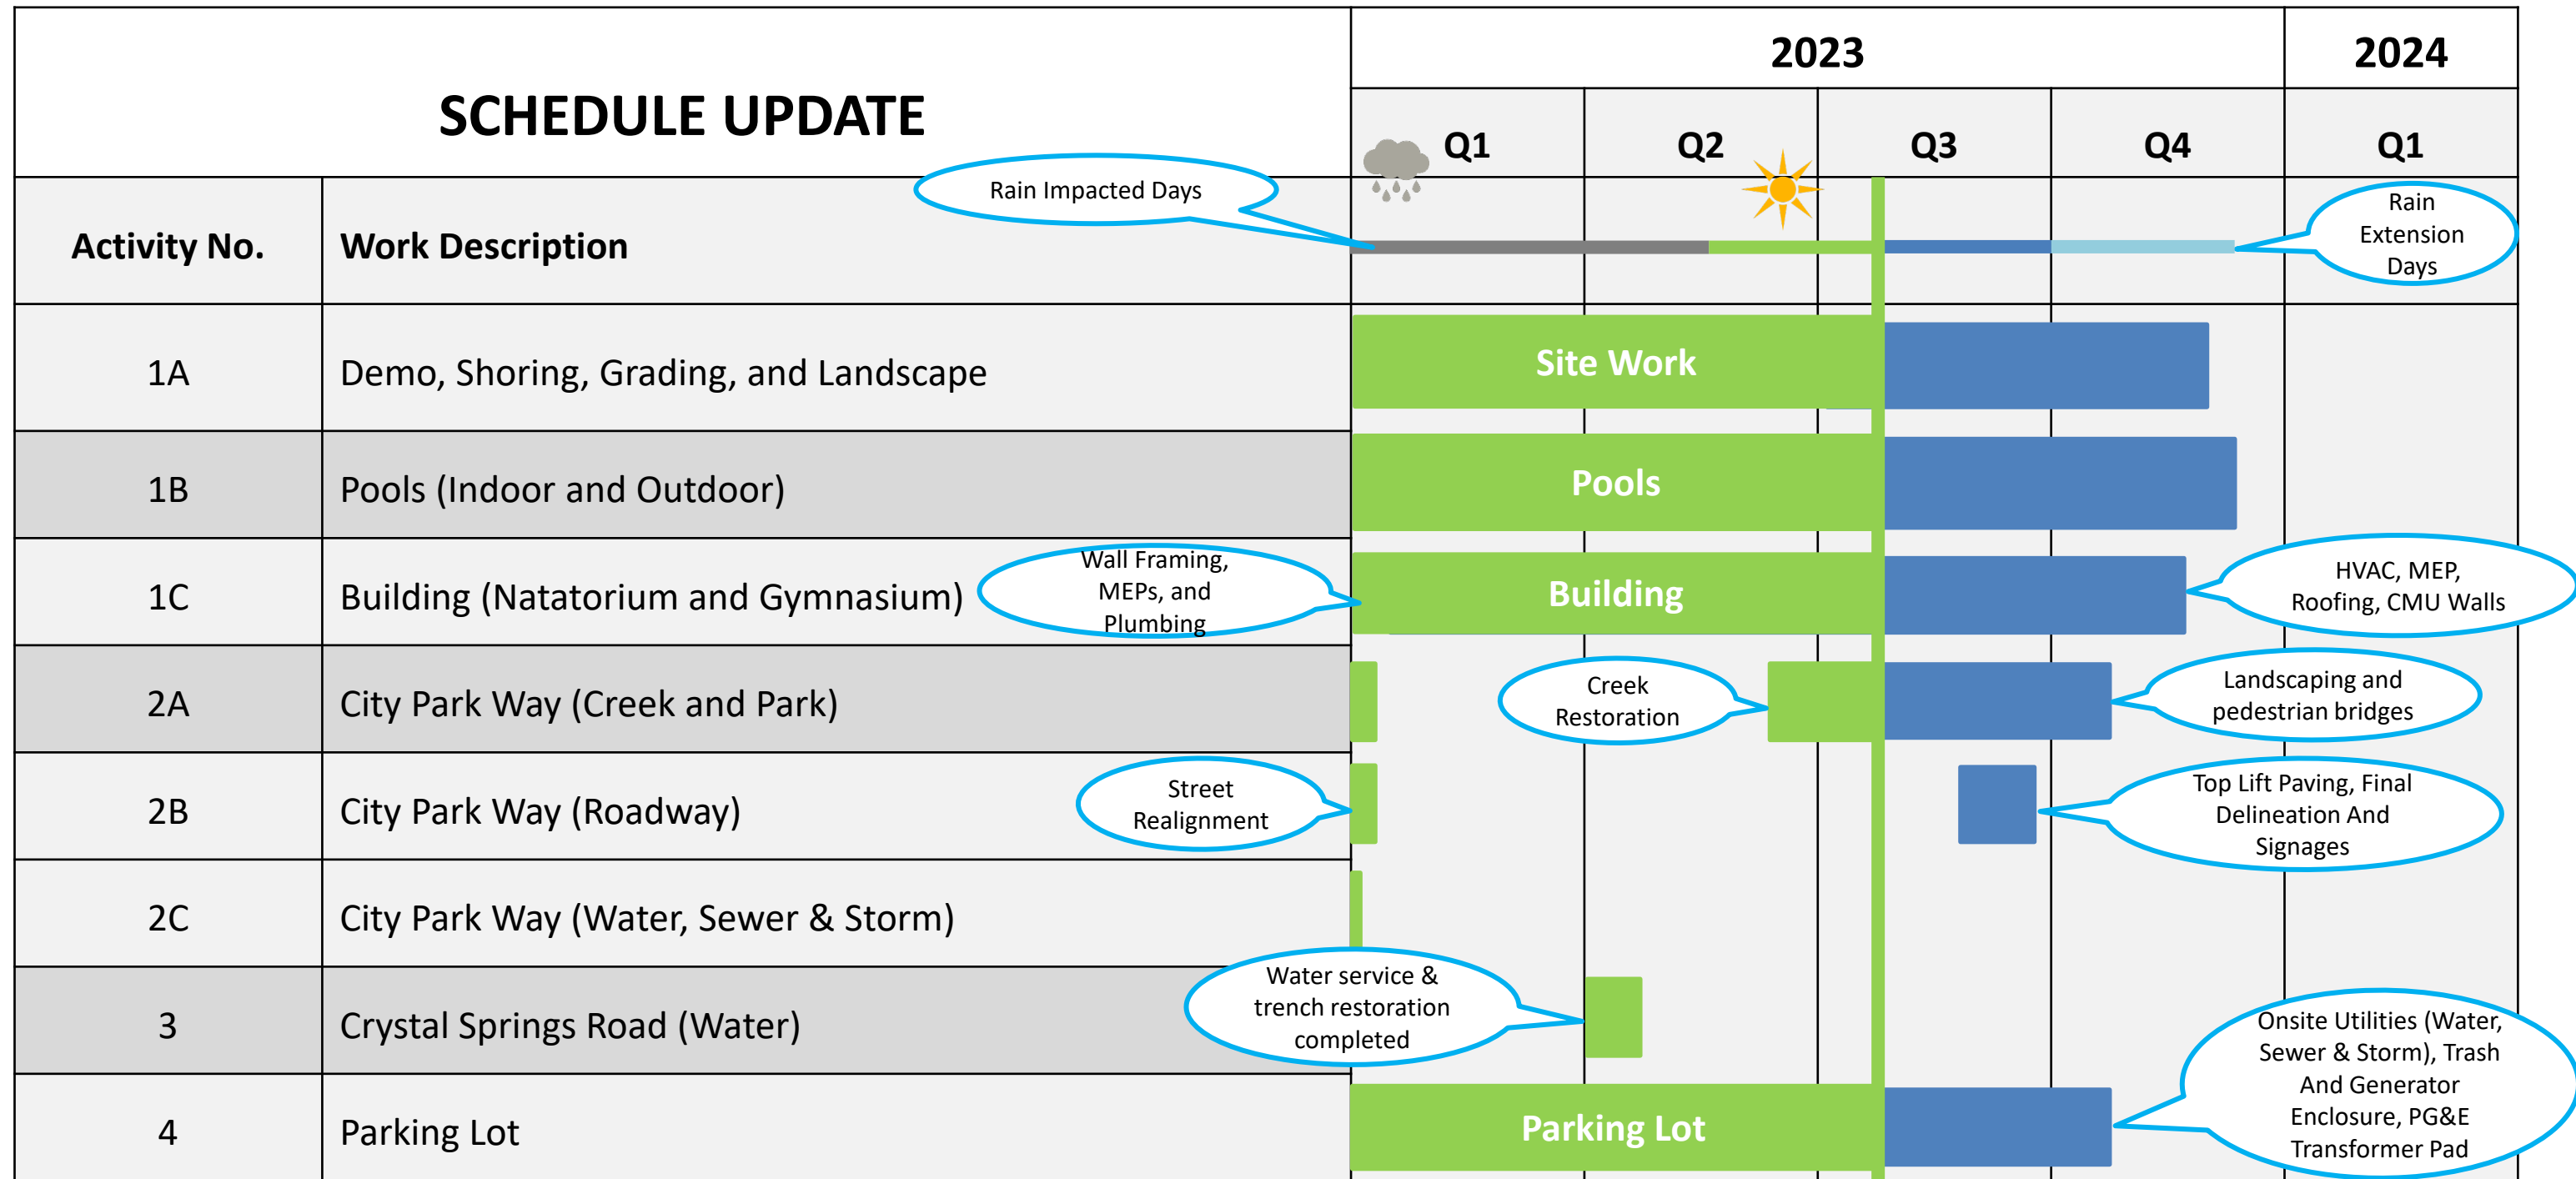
SCHEDULE UPDATE

| | | 2023 | | | | 2024 |
|---|---|---|---|---|---|---|
| | | Q1 | Q2 | Q3 | Q4 | Q1 |
| Activity No. | Work Description | | | | | |
| 1A | Demo, Shoring, Grading, and Landscape | Site Work | | | | |
| 1B | Pools (Indoor and Outdoor) | Pools | | | | |
| 1C | Building (Natatorium and Gymnasium) | Building | | | | |
| 2A | City Park Way (Creek and Park) | | | | | |
| 2B | City Park Way (Roadway) | | | | | |
| 2C | City Park Way (Water, Sewer & Storm) | | | | | |
| 3 | Crystal Springs Road (Water) | | | | | |
| 4 | Parking Lot | Parking Lot | | | | |

Rain Impacted Days

Rain Extension Days

Wall Framing, MEPs, and Plumbing

HVAC, MEP, Roofing, CMU Walls

Creek Restoration

Landscaping and pedestrian bridges

Street Realignment

Top Lift Paving, Final Delineation And Signages

Water service & trench restoration completed

Onsite Utilities (Water, Sewer & Storm), Trash And Generator Enclosure, PG&E Transformer Pad